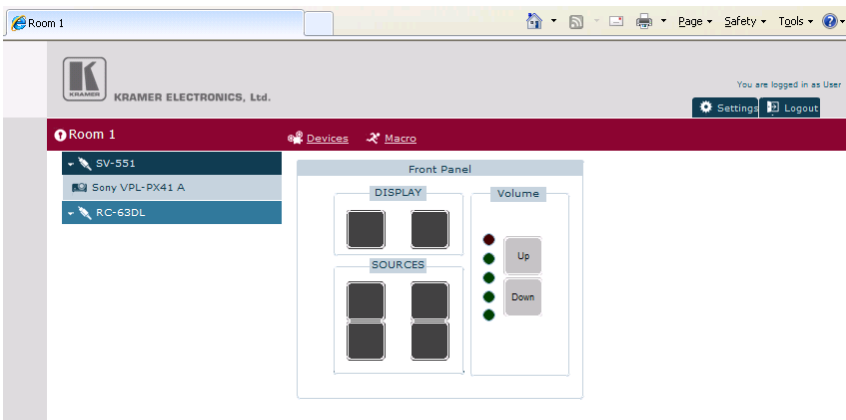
Room 1

Page ▾ Safety ▾ Tools ▾

KRAMER

KRAMER ELECTRONICS, Ltd.

You are logged in as User

Settings

Logout

Room 1

Devices

Macro

SV-551

Sony VPL-PX41 A

RC-63DL

Front Panel

DISPLAY

Volume

SOURCES

Up

Down